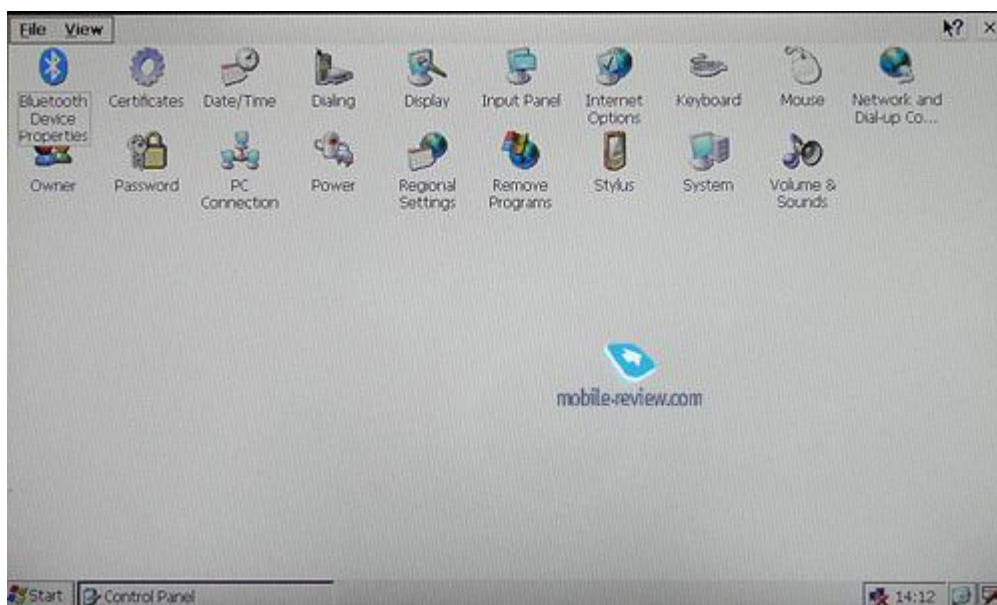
File View

?

Bluetooth Device Properties

Certificates

Date/Time

Dialing

Display

Input Panel

Internet Options

Keyboard

Mouse

Network and Dial-up Co...

Owner

Password

PC Connection

Power

Regional Settings

Remove Programs

Stylus

System

Volume & Sounds

mobile-review.com

Start

Control Panel

14:12